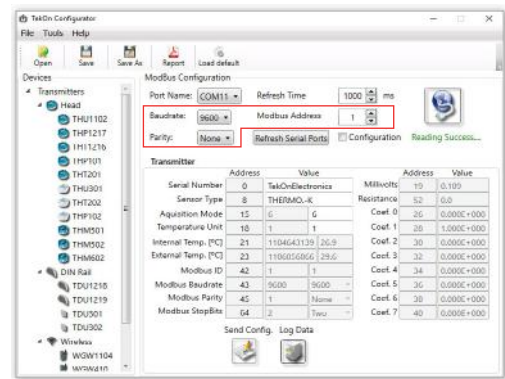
TekOn Configurator
File Tools Help
Open Save Save As Report Load default
Devices
Transmitters
Head
THU1102
THP1217
THI1216
THP101
THT201
THU301
THT202
THP102
THM501
THM502
THM602
DIN Rail
TDU1218
TDU1219
TDU301
TDU302
Wireless
WGW1104
WSW410

ModBus Configuration
Port Name: COM11 Refresh Time 1000 ms
Baudrate: 9600 Modbus Address 1
Parity: None Refresh Serial Ports Configuration Reading Success...

Transmitter

| | Address | Value | |
|---|---|---|---|
| Serial Number | 0 | TekOnElectronics | |
| Sensor Type | 8 | THERMO.-K | |
| Aquisition Mode | 15 | 6 | 6 |
| Temperature Unit | 18 | 1 | 1 |
| Internal Temp. [ºC] | 21 | 1104643139 | 26.9 |
| External Temp. [ºC] | 23 | 1100056066 | 29.0 |
| Modbus ID | 42 | 1 | 1 |
| Modbus Baudrate | 43 | 9600 | 9600 |
| Modbus Parity | 45 | 1 | None |
| Modbus StopBits | 64 | 2 | Two |

| | Address | Value |
|---|---|---|
| Millivolts | 19 | 0.109 |
| Resistance | 52 | 0.0 |
| Coef. 0 | 26 | 0.000E+000 |
| Coef. 1 | 28 | 1.000E+000 |
| Coef. 2 | 30 | 0.000E+000 |
| Coef. 3 | 32 | 0.000E+000 |
| Coef. 4 | 34 | 0.000E+000 |
| Coef. 5 | 36 | 0.000E+000 |
| Coef. 6 | 38 | 0.000E+000 |
| Coef. 7 | 40 | 0.000E+000 |

Send Config. Log Data